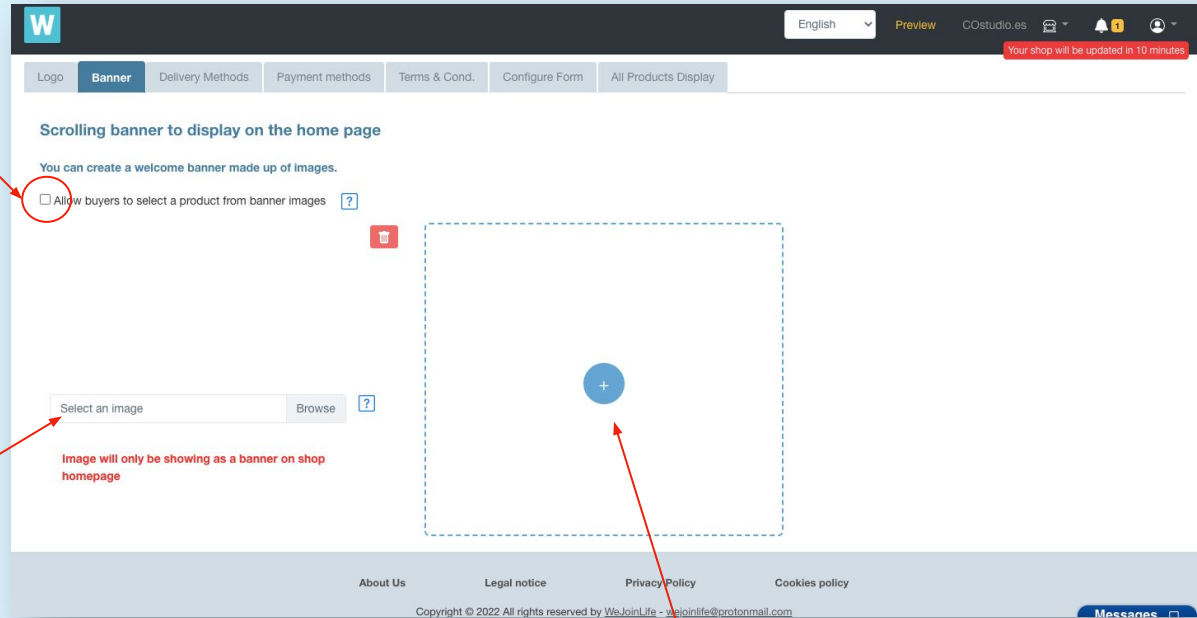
W

English

Preview

COstudio.es

1

Your shop will be updated in 10 minutes

Logo | Banner | Delivery Methods | Payment methods | Terms & Cond. | Configure Form | All Products Display

Scrolling banner to display on the home page

You can create a welcome banner made up of images.

Allow buyers to select a product from banner images ?

Select an image Browse ?

Image will only be showing as a banner on shop homepage

+

About Us Legal notice Privacy Policy Cookies policy

Copyright © 2022 All rights reserved by WeJoinLife - wejoinlife@protonmail.com

Messages